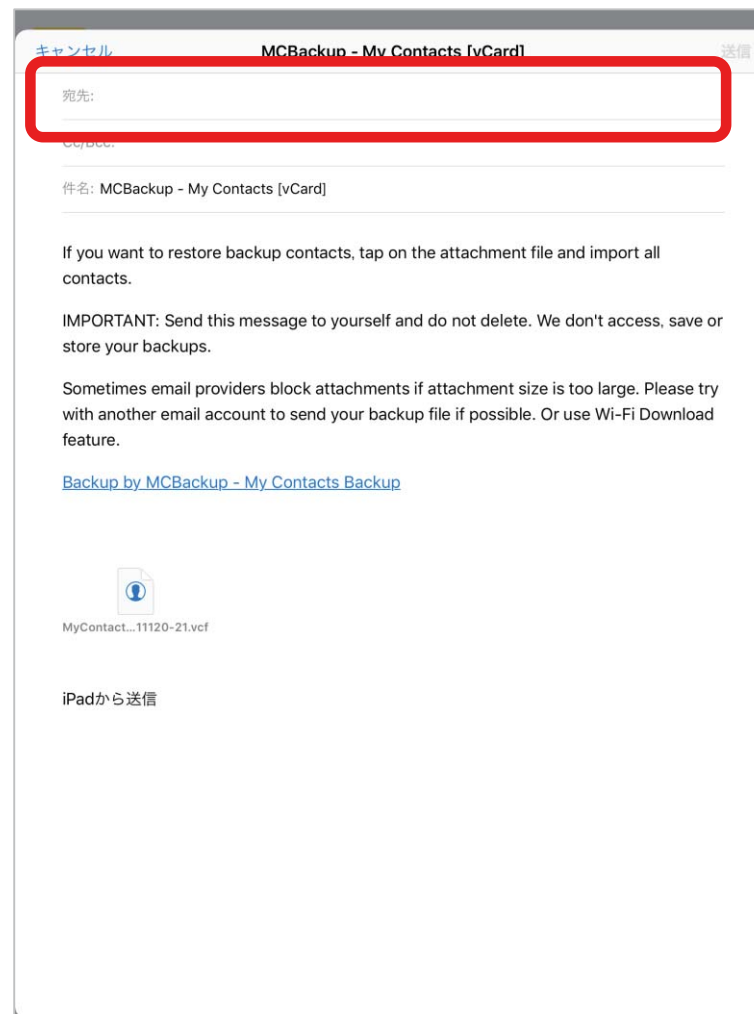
キャンセル MCBackup - My Contacts [vCard] 送信

宛先:

Cc/Bcc:

件名: MCBackup - My Contacts [vCard]

If you want to restore backup contacts, tap on the attachment file and import all contacts.

IMPORTANT: Send this message to yourself and do not delete. We don't access, save or store your backups.

Sometimes email providers block attachments if attachment size is too large. Please try with another email account to send your backup file if possible. Or use Wi-Fi Download feature.

Backup by MCBackup - My Contacts Backup

MyContact...11120-21.vcf

iPadから送信